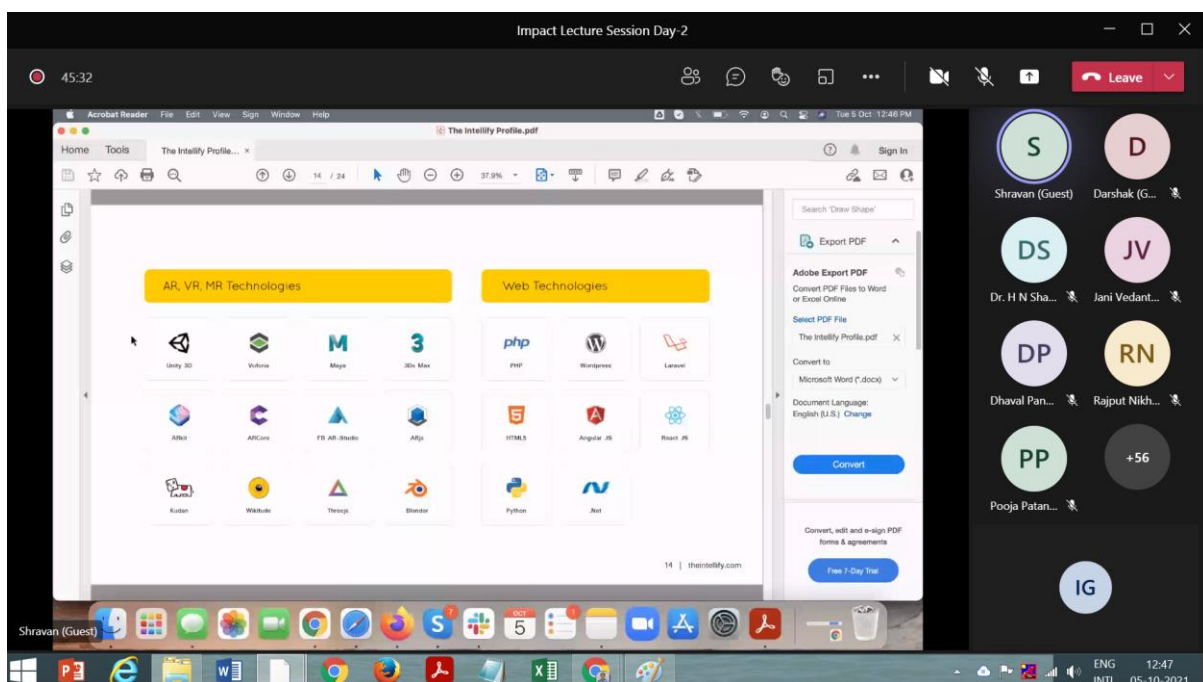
Impact Lecture Session Day-2

45:32

Leave

Acrobat Reader File Edit View Sign Window Help

Tue 5 Oct 12:46 PM

The Intellify Profile.pdf

Home Tools The Intellify Profile... ×

Sign In

14 / 24

37.9%

AR, VR, MR Technologies

Unity 3D
Vuforia
Maya
3Ds Max
Arkit
ARCore
FB AR-Studio
Afija
Kudan
Wikitude
Threejs
Blender

Web Technologies

PHP
Wordpress
Laravel
HTML5
Angular JS
React JS
Python
.Net

14 | theintellify.com

Search 'Draw Shape'

Export PDF

Adobe Export PDF

Convert PDF Files to Word or Excel Online

Select PDF File

The Intellify Profile.pdf

Convert to

Microsoft Word (*.docx)

Document Language:
English (U.S.) Change

Convert

Convert, edit and e-sign PDF forms & agreements

Free 7-Day Trial

S
Shravan (Guest)

D
Darshak (G...

DS
Dr. H N Sha...

JV
Jani Vedant...

DP
Dhaval Pan...

RN
Rajput Nikh...

PP
Pooja Patan...

+56

IG

Shravan (Guest)

OCT 5

ENG INTL

12:47 05-10-2021